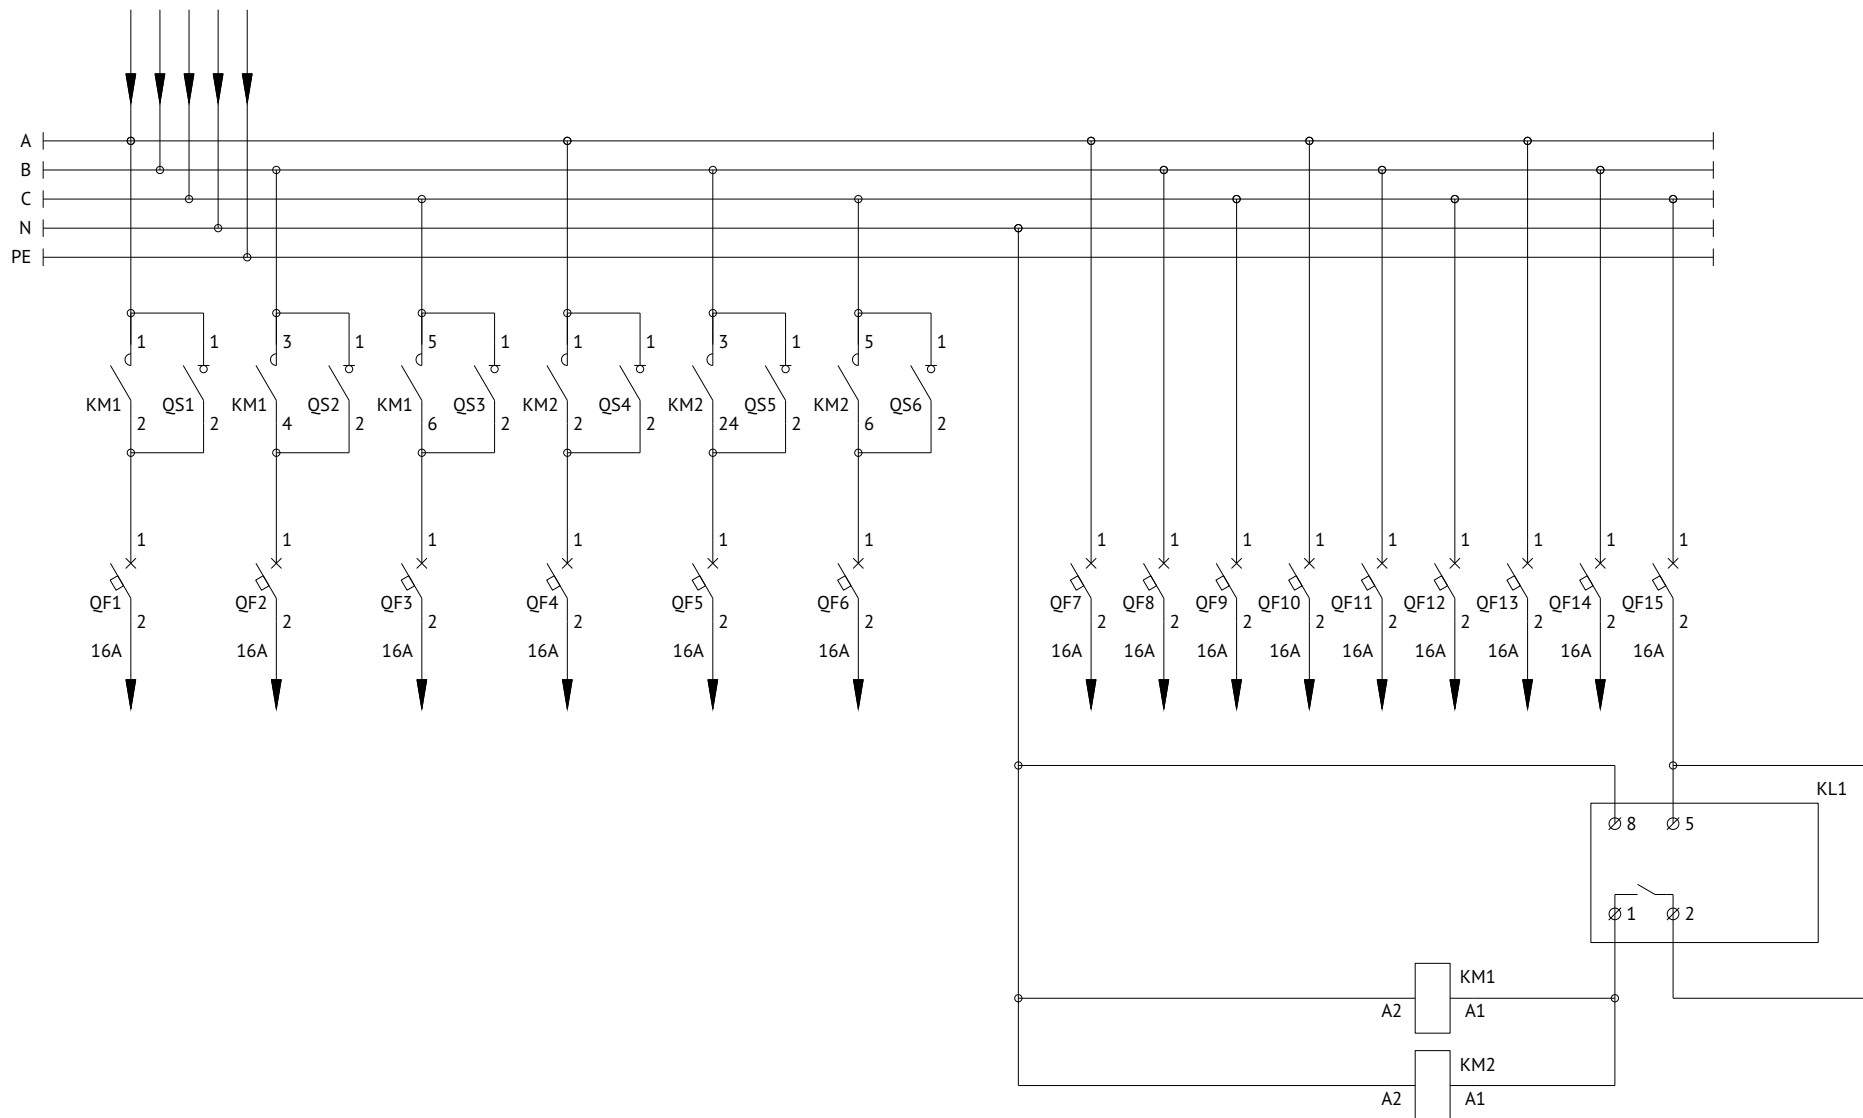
A
B
C
N
PE

1 1 3 1 5 1 1 1 3 1 5 1

KM1 QS1 KM1 QS2 KM1 QS3 KM2 QS4 KM2 QS5 KM2 QS6

2 2 4 2 6 2 2 2 24 2 6 2

1 1 1 1 1 1
QF1 QF2 QF3 QF4 QF5 QF6
2 2 2 2 2 2
16A 16A 16A 16A 16A 16A

1 1 1 1 1 1 1 1 1
QF7 QF8 QF9 QF10 QF11 QF12 QF13 QF14 QF15
2 2 2 2 2 2 2 2 2
16A 16A 16A 16A 16A 16A 16A 16A 16A

KL1
8 5
1 2

KM1
A2 A1

KM2
A2 A1